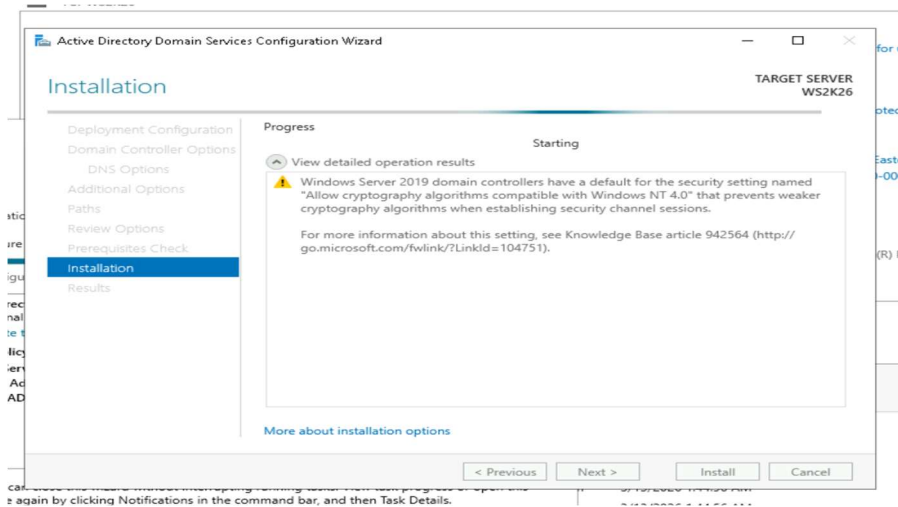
Active Directory Domain Services Configuration Wizard

Installation

TARGET SERVER
WS2K26

Deployment Configuration
Domain Controller Options
DNS Options
Additional Options
Paths
Review Options
Prerequisites Check
Installation
Results

Progress

Starting

View detailed operation results

Windows Server 2019 domain controllers have a default for the security setting named "Allow cryptography algorithms compatible with Windows NT 4.0" that prevents weaker cryptography algorithms when establishing security channel sessions.

For more information about this setting, see Knowledge Base article 942564 (http://go.microsoft.com/fwlink/?LinkId=104751).

More about installation options

< Previous
Next >
Install
Cancel

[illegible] again by clicking Notifications in the command bar, and then Task Details.